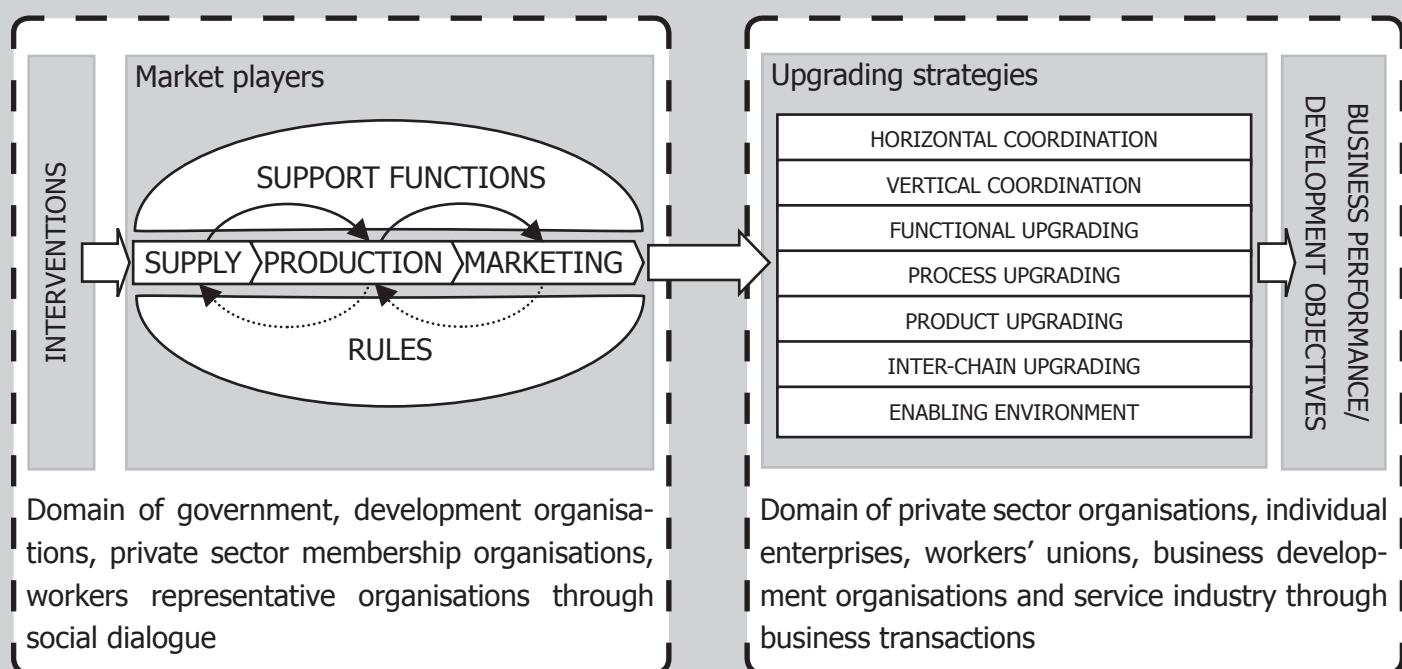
INTERVENTIONS

Market players

SUPPORT FUNCTIONS

SUPPLY PRODUCTION MARKETING

RULES

Domain of government, development organisations, private sector membership organisations, workers representative organisations through social dialogue

Upgrading strategies

| HORIZONTAL COORDINATION |
|---|
| VERTICAL COORDINATION |
| FUNCTIONAL UPGRADING |
| PROCESS UPGRADING |
| PRODUCT UPGRADING |
| INTER-CHAIN UPGRADING |
| ENABLING ENVIRONMENT |

BUSINESS PERFORMANCE/ DEVELOPMENT OBJECTIVES

Domain of private sector organisations, individual enterprises, workers' unions, business development organisations and service industry through business transactions